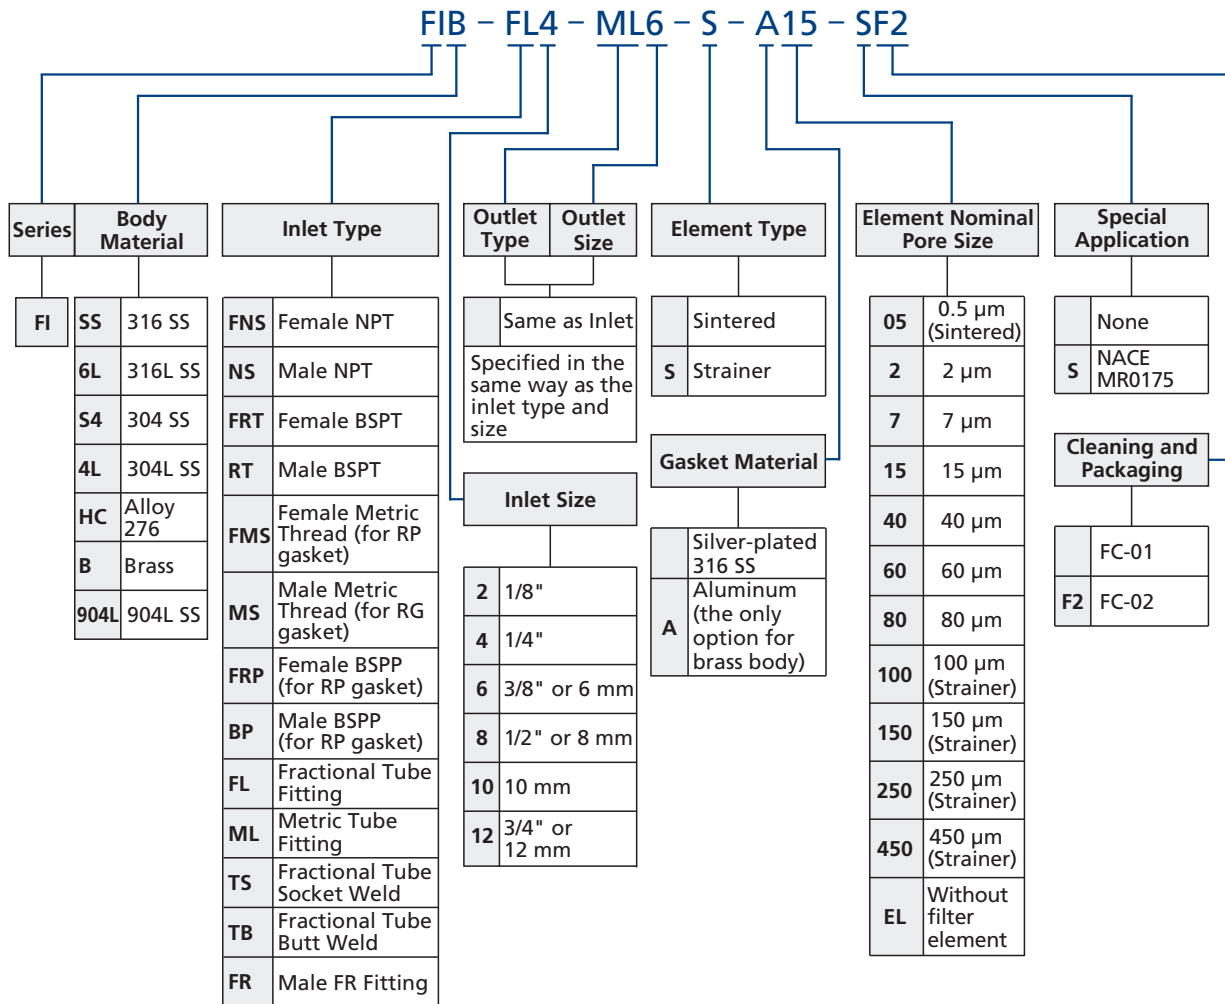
FIB – FL4 – ML6 – S – A15 – SF2

| Series |
|---|
| FI |

| Body Material | |
|---|---|
| SS | 316 SS |
| 6L | 316L SS |
| S4 | 304 SS |
| 4L | 304L SS |
| HC | Alloy 276 |
| B | Brass |
| 904L | 904L SS |

| Inlet Type | |
|---|---|
| FNS | Female NPT |
| NS | Male NPT |
| FRT | Female BSPT |
| RT | Male BSPT |
| FMS | Female Metric Thread (for RP gasket) |
| MS | Male Metric Thread (for RG gasket) |
| FRP | Female BSPP (for RP gasket) |
| BP | Male BSPP (for RP gasket) |
| FL | Fractional Tube Fitting |
| ML | Metric Tube Fitting |
| TS | Fractional Tube Socket Weld |
| TB | Fractional Tube Butt Weld |
| FR | Male FR Fitting |

Outlet Type | Outlet Size

| | Same as Inlet |
|---|---|

Specified in the same way as the inlet type and size

| Inlet Size | |
|---|---|
| 2 | 1/8" |
| 4 | 1/4" |
| 6 | 3/8" or 6 mm |
| 8 | 1/2" or 8 mm |
| 10 | 10 mm |
| 12 | 3/4" or 12 mm |

| Element Type | |
|---|---|
| | Sintered |
| S | Strainer |

| Gasket Material | |
|---|---|
| | Silver-plated 316 SS |
| A | Aluminum (the only option for brass body) |

| Element Nominal Pore Size | |
|---|---|
| 05 | 0.5 µm (Sintered) |
| 2 | 2 µm |
| 7 | 7 µm |
| 15 | 15 µm |
| 40 | 40 µm |
| 60 | 60 µm |
| 80 | 80 µm |
| 100 | 100 µm (Strainer) |
| 150 | 150 µm (Strainer) |
| 250 | 250 µm (Strainer) |
| 450 | 450 µm (Strainer) |
| EL | Without filter element |

| Special Application | |
|---|---|
| | None |
| S | NACE MR0175 |

| Cleaning and Packaging | |
|---|---|
| | FC-01 |
| F2 | FC-02 |